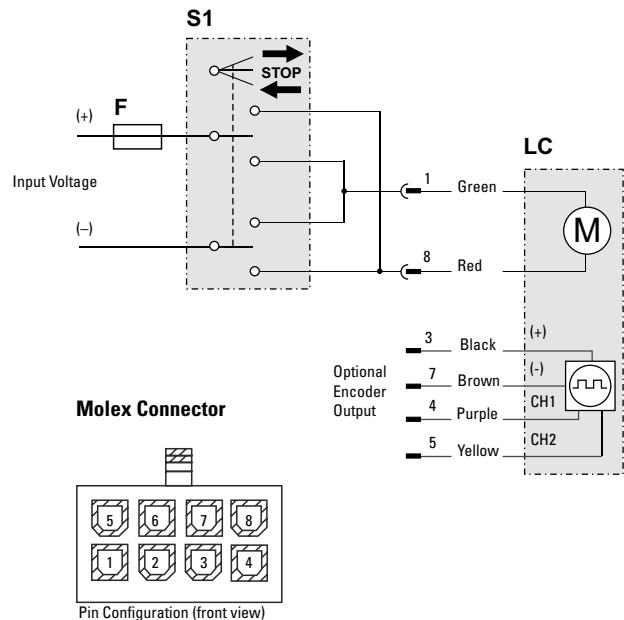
S1

STOP

F

(+)

Input Voltage

(–)

LC

1 Green

M

8 Red

3 Black

(+)

Optional Encoder Output

7 Brown

(-)

4 Purple

CH1

5 Yellow

CH2

Molex Connector

5 6 7 8

1 2 3 4

Pin Configuration (front view)